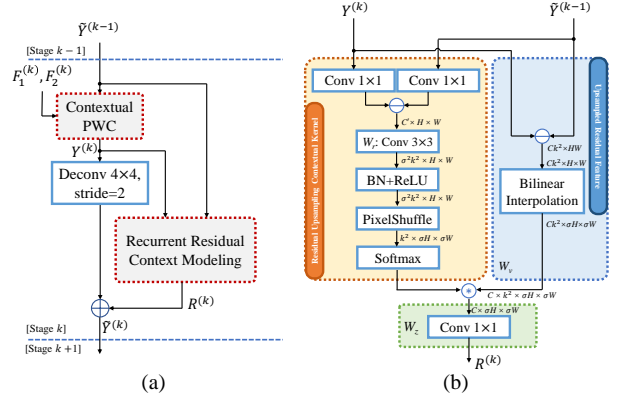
$\tilde{Y}^{(k-1)}$

[Stage $k-1$]

$F_1^{(k)}, F_2^{(k)}$

Contextual PWC

$Y^{(k)}$

Deconv 4×4, stride=2

Recurrent Residual Context Modeling

$R^{(k)}$

[Stage $k$]

$\tilde{Y}^{(k)}$

[Stage $k+1$]

(a)

$Y^{(k)}$

$\tilde{Y}^{(k-1)}$

Conv 1×1

Conv 1×1

$C' \times H \times W$

$W_r$: Conv 3×3

$\sigma^2 k^2 \times H \times W$

BN+ReLU

$\sigma^2 k^2 \times H \times W$

PixelShuffle

$k^2 \times \sigma H \times \sigma W$

Softmax

Residual Upsampling Contextual Kernel

Upsampled Residual Feature

$Ck^2 \times HW$

$Ck^2 \times H \times W$

Bilinear Interpolation

$Ck^2 \times \sigma H \times \sigma W$

$W_v$

$C \times k^2 \times \sigma H \times \sigma W$

$C \times \sigma H \times \sigma W$

$W_z$

Conv 1×1

$R^{(k)}$

(b)